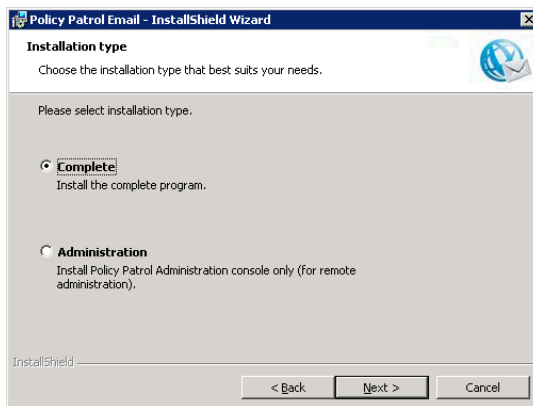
Policy Patrol Email - InstallShield Wizard

Installation type

Choose the installation type that best suits your needs.

Please select installation type.

Complete
Install the complete program.

Administration
Install Policy Patrol Administration console only (for remote administration).

InstallShield

< Back
Next >
Cancel